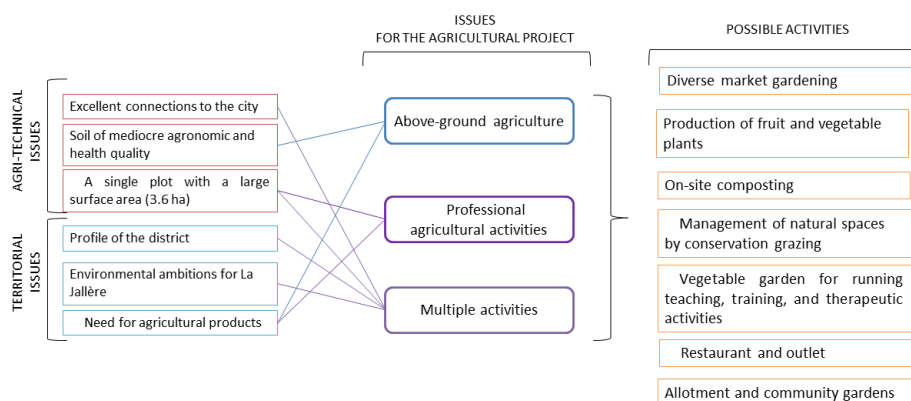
ISSUES
FOR THE AGRICULTURAL PROJECT

POSSIBLE ACTIVITIES

AGRI-TECHNICAL ISSUES

Excellent connections to the city

Soil of mediocre agronomic and health quality

A single plot with a large surface area (3.6 ha)

TERRITORIAL ISSUES

Profile of the district

Environmental ambitions for La Jallère

Need for agricultural products

Above-ground agriculture

Professional agricultural activities

Multiple activities

Diverse market gardening

Production of fruit and vegetable plants

On-site composting

Management of natural spaces by conservation grazing

Vegetable garden for running teaching, training, and therapeutic activities

Restaurant and outlet

Allotment and community gardens